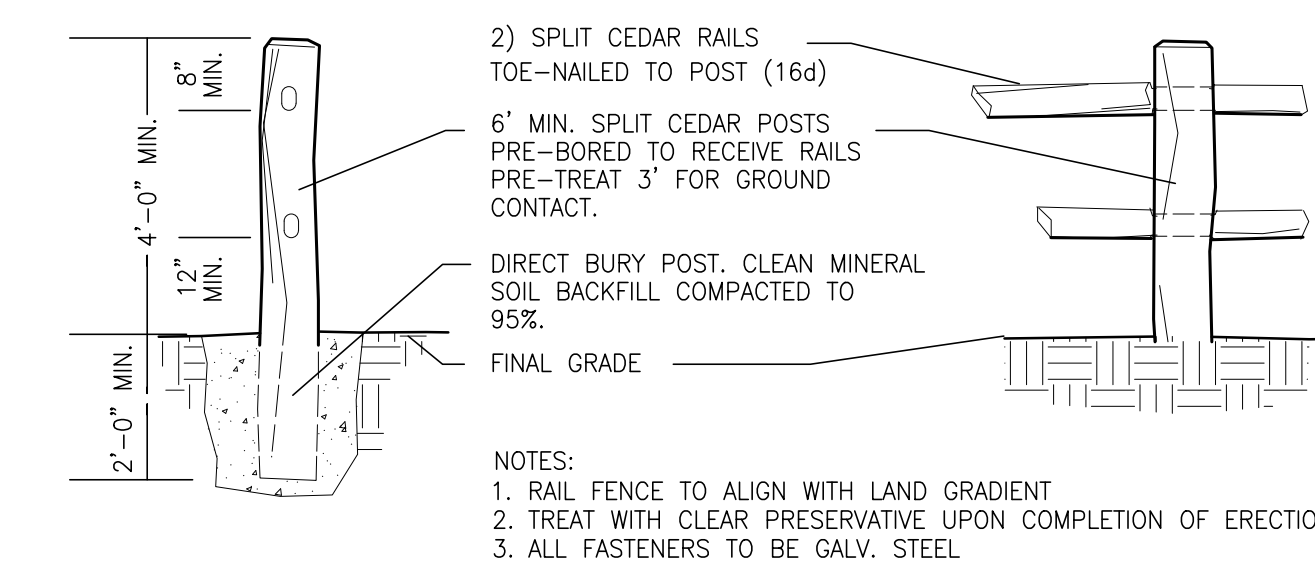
8" MIN.

4'-0" MIN.

12" MIN.

2'-0" MIN.

2) SPLIT CEDAR RAILS TOE-NAILED TO POST (16d)

6' MIN. SPLIT CEDAR POSTS PRE-BORED TO RECEIVE RAILS PRE-TREAT 3' FOR GROUND CONTACT.

DIRECT BURY POST. CLEAN MINERAL SOIL BACKFILL COMPACTED TO 95%.

FINAL GRADE

NOTES:
1. RAIL FENCE TO ALIGN WITH LAND GRADIENT
2. TREAT WITH CLEAR PRESERVATIVE UPON COMPLETION OF ERECTIO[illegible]
3. ALL FASTENERS TO BE GALV. STEEL